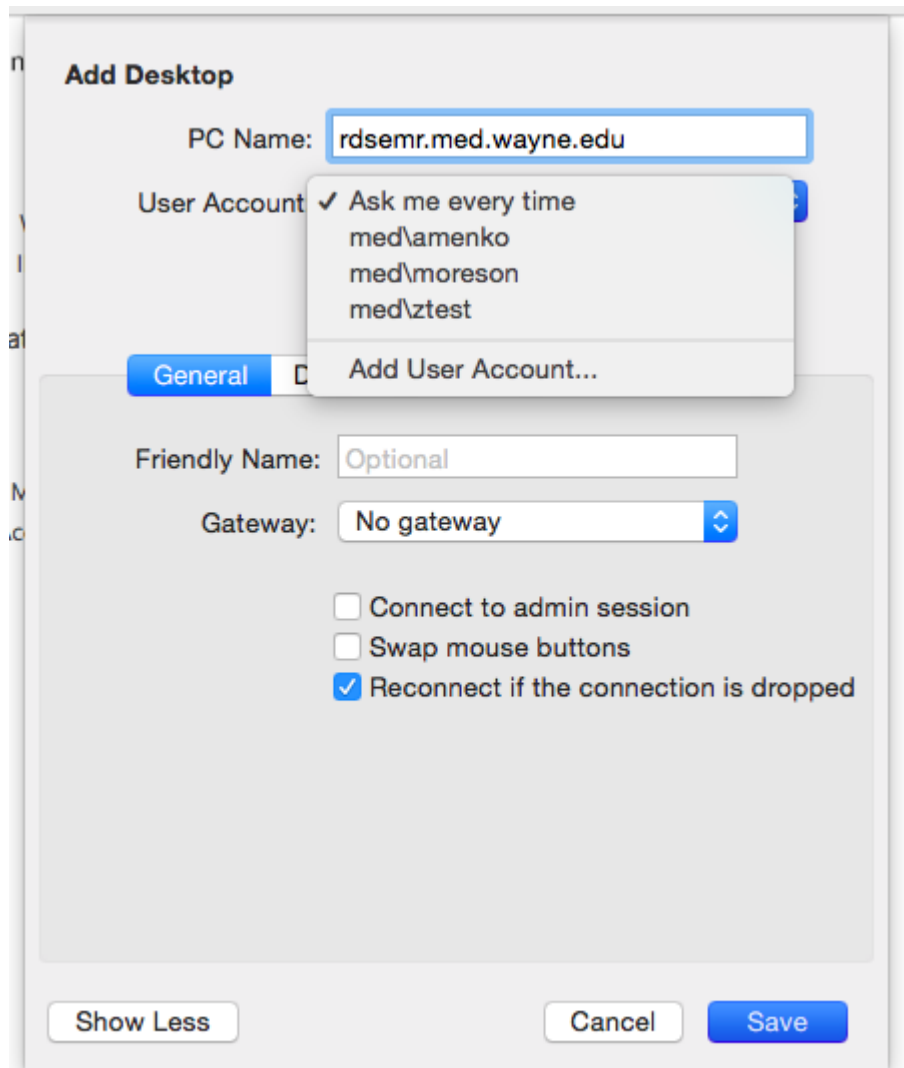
Add Desktop

PC Name: rdsemr.med.wayne.edu

User Account ✓ Ask me every time
med\amenko
med\moreson
med\ztest
Add User Account...

General D

Friendly Name: Optional

Gateway: No gateway

Connect to admin session
Swap mouse buttons
Reconnect if the connection is dropped

Show Less

Cancel

Save